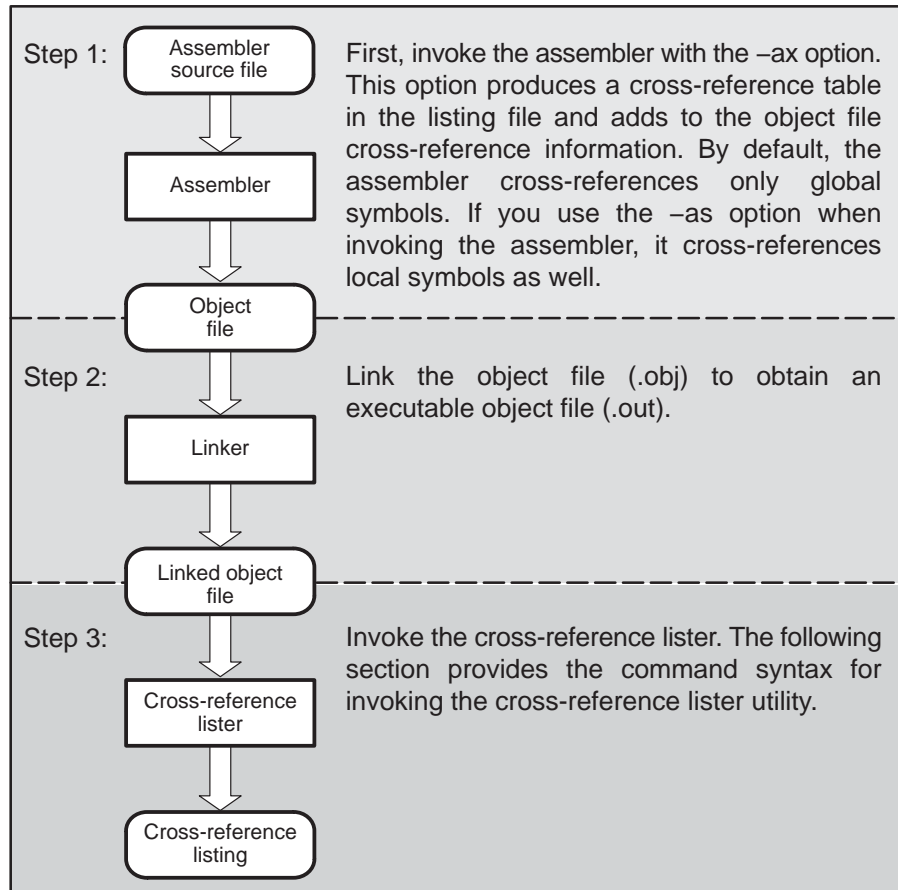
Step 1:

Assembler source file

Assembler

First, invoke the assembler with the −ax option. This option produces a cross-reference table in the listing file and adds to the object file cross-reference information. By default, the assembler cross-references only global symbols. If you use the −as option when invoking the assembler, it cross-references local symbols as well.

Object file

Step 2:

Linker

Link the object file (.obj) to obtain an executable object file (.out).

Linked object file

Step 3:

Cross-reference lister

Cross-reference listing

Invoke the cross-reference lister. The following section provides the command syntax for invoking the cross-reference lister utility.